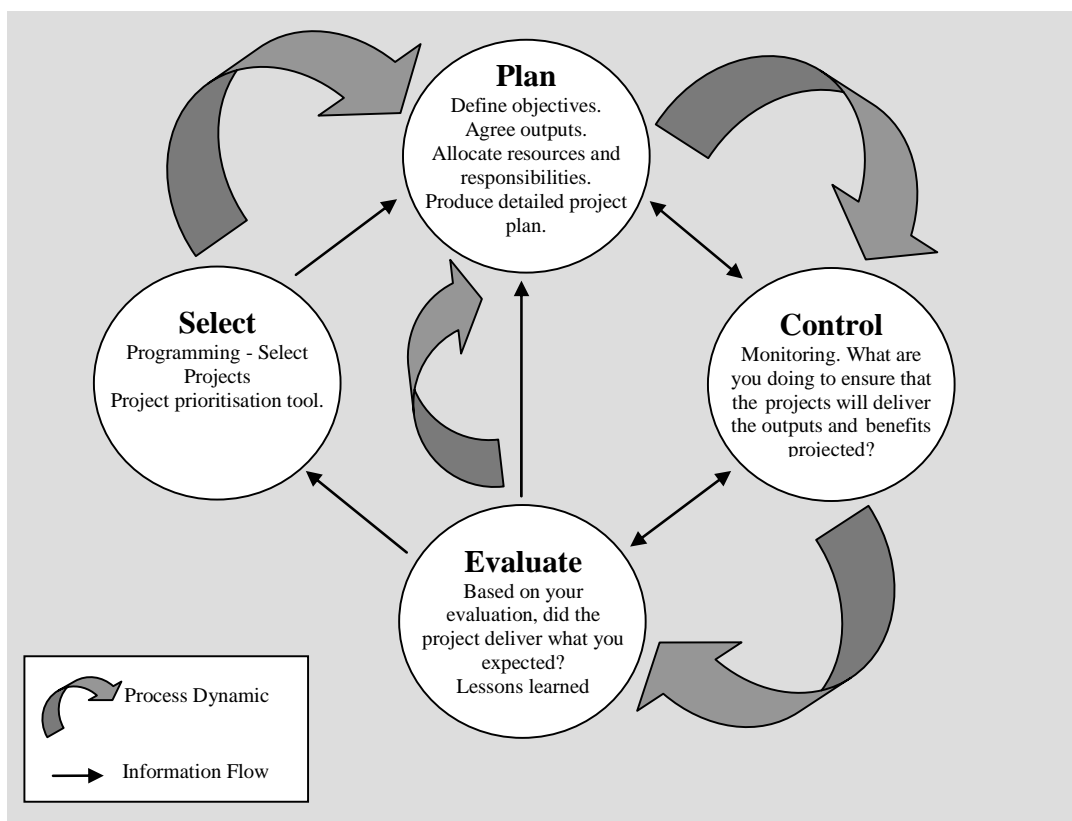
Plan
Define objectives.
Agree outputs.
Allocate resources and responsibilities.
Produce detailed project plan.

Select
Programming - Select Projects
Project prioritisation tool.

Control
Monitoring. What are you doing to ensure that the projects will deliver the outputs and benefits projected?

Evaluate
Based on your evaluation, did the project deliver what you expected?
Lessons learned

Process Dynamic

Information Flow